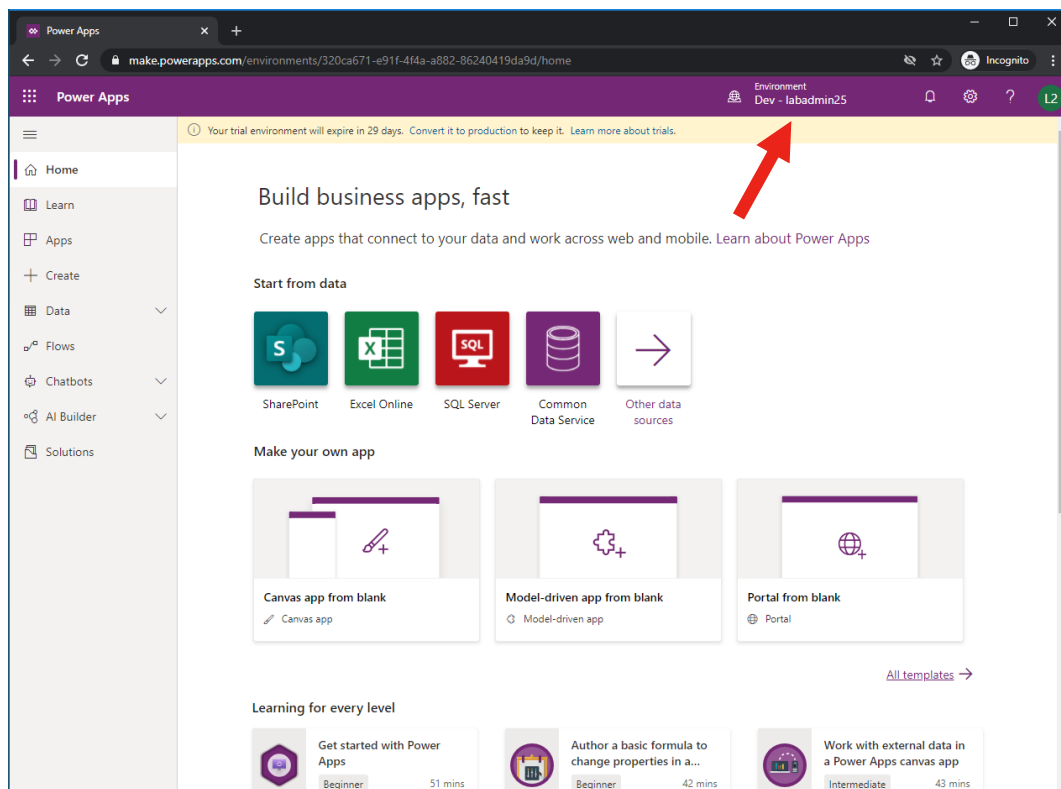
Power Apps

make.powerapps.com/environments/320ca671-e91f-4f4a-a882-86240419da9d/home

Incognito

Power Apps

Environment
Dev - labadmin25

L2

Your trial environment will expire in 29 days. Convert it to production to keep it. Learn more about trials.

Home
Learn
Apps
Create
Data
Flows
Chatbots
AI Builder
Solutions

Build business apps, fast

Create apps that connect to your data and work across web and mobile. Learn about Power Apps

Start from data

SharePoint
Excel Online
SQL Server
Common Data Service
Other data sources

Make your own app

Canvas app from blank
Canvas app

Model-driven app from blank
Model-driven app

Portal from blank
Portal

All templates

Learning for every level

Get started with Power Apps
Beginner 51 mins

Author a basic formula to change properties in a...
Beginner 42 mins

Work with external data in a Power Apps canvas app
Intermediate 43 mins